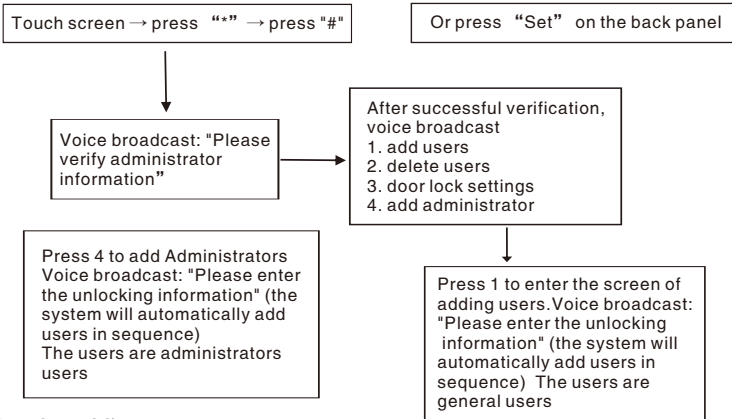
Touch screen → press "*" → press "#"

Or press "Set" on the back panel

Voice broadcast: "Please verify administrator information"

After successful verification, voice broadcast
1. add users
2. delete users
3. door lock settings
4. add administrator

Press 4 to add Administrators
Voice broadcast: "Please enter the unlocking information" (the system will automatically add users in sequence)
The users are administrators users

Press 1 to enter the screen of adding users.Voice broadcast: "Please enter the unlocking information" (the system will automatically add users in sequence) The users are general users